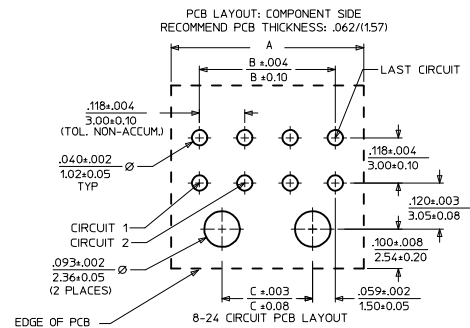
PCB LAYOUT: COMPONENT SIDE
RECOMMEND PCB THICKNESS: .062/(1.57)

A

B ±.004
B ±0.10

LAST CIRCUIT

.118±.004
3.00±0.10
(TOL. NON-ACCUM.)

.040±.002
1.02±0.05
TYP
Ø

.118±.004
3.00±0.10

.120±.003
3.05±0.08

CIRCUIT 1
CIRCUIT 2

.093±.002
2.36±0.05
(2 PLACES)
Ø

.100±.008
2.54±0.20

C ±.003
C ±0.08

.059±.002
1.50±0.05

EDGE OF PCB

8-24 CIRCUIT PCB LAYOUT